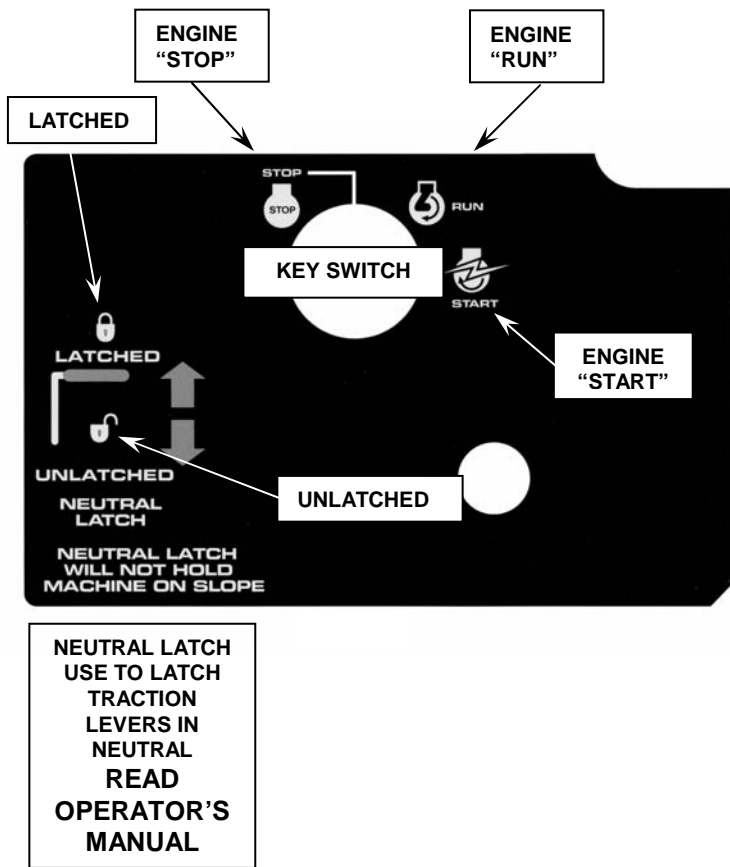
ENGINE "STOP"

ENGINE "RUN"

LATCHED

STOP

STOP

RUN

KEY SWITCH

START

LATCHED

ENGINE "START"

UNLATCHED

UNLATCHED

NEUTRAL LATCH

NEUTRAL LATCH WILL NOT HOLD MACHINE ON SLOPE

NEUTRAL LATCH USE TO LATCH TRACTION LEVERS IN NEUTRAL
READ OPERATOR'S MANUAL